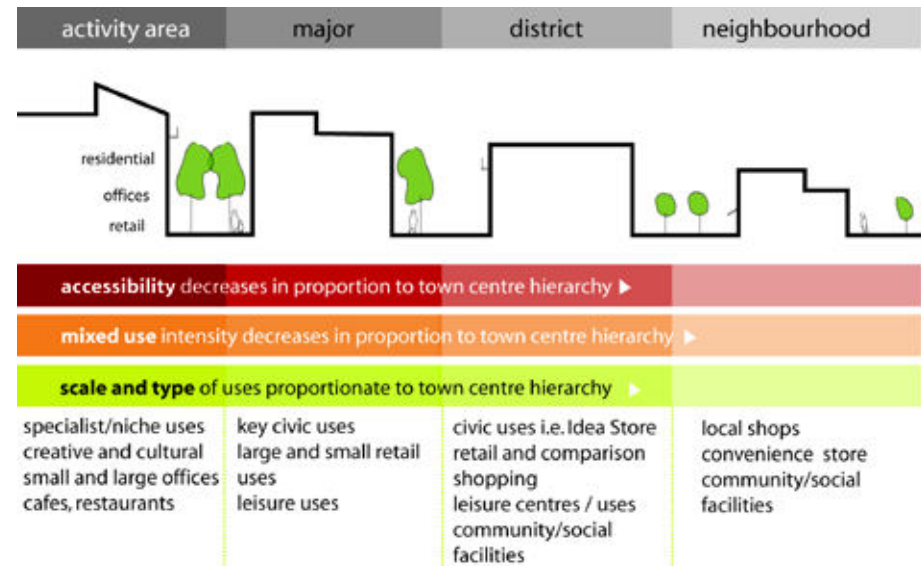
| activity area | major | district | neighbourhood |
|---|---|---|---|

residential
offices
retail

**accessibility** decreases in proportion to town centre hierarchy ▶

**mixed use** intensity decreases in proportion to town centre hierarchy ▶

**scale and type** of uses proportionate to town centre hierarchy ▶

| activity area | major | district | neighbourhood |
|---|---|---|---|
| specialist/niche uses creative and cultural small and large offices cafes, restaurants | key civic uses large and small retail uses leisure uses | civic uses i.e. Idea Store retail and comparison shopping leisure centres / uses community/social facilities | local shops convenience store community/social facilities |